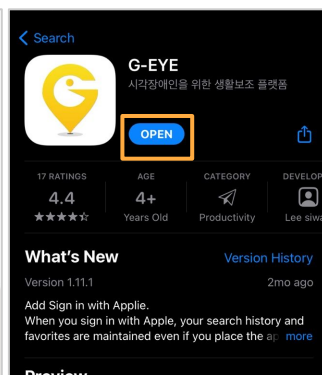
< Search

G-EYE
시각장애인을 위한 생활보조 플랫폼

OPEN

17 RATINGS
4.4
★★★★☆

AGE
4+
Years Old

CATEGORY
Productivity

DEVELOP
Lee siwa

What's New
Version History

Version 1.11.1
2mo ago

Add Sign in with Applie.
When you sign in with Apple, your search history and favorites are maintained even if you place the ap more

Preview